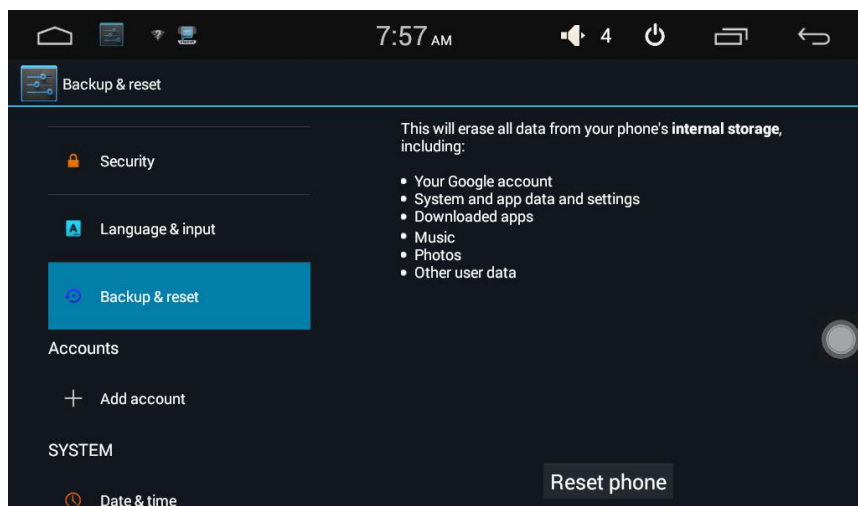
7:57 AM

4

Backup & reset

Security

Language & input

Backup & reset

Accounts

Add account

SYSTEM

Date & time

This will erase all data from your phone's **internal storage**, including:

• Your Google account
• System and app data and settings
• Downloaded apps
• Music
• Photos
• Other user data

Reset phone